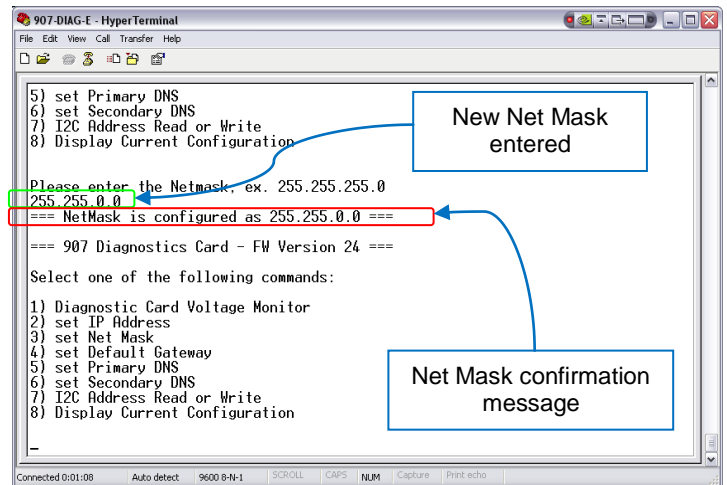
907-DIAG-E - HyperTerminal

File Edit View Call Transfer Help

5) set Primary DNS
6) set Secondary DNS
7) I2C Address Read or Write
8) Display Current Configuration

Please enter the Netmask, ex. 255.255.255.0
255.255.0.0
=== NetMask is configured as 255.255.0.0 ===

=== 907 Diagnostics Card - FW Version 24 ===

Select one of the following commands:

1) Diagnostic Card Voltage Monitor
2) set IP Address
3) set Net Mask
4) set Default Gateway
5) set Primary DNS
6) set Secondary DNS
7) I2C Address Read or Write
8) Display Current Configuration

_

New Net Mask entered

Net Mask confirmation message

Connected 0:01:08 Auto detect 9600 8-N-1 SCROLL CAPS NUM Capture Print echo